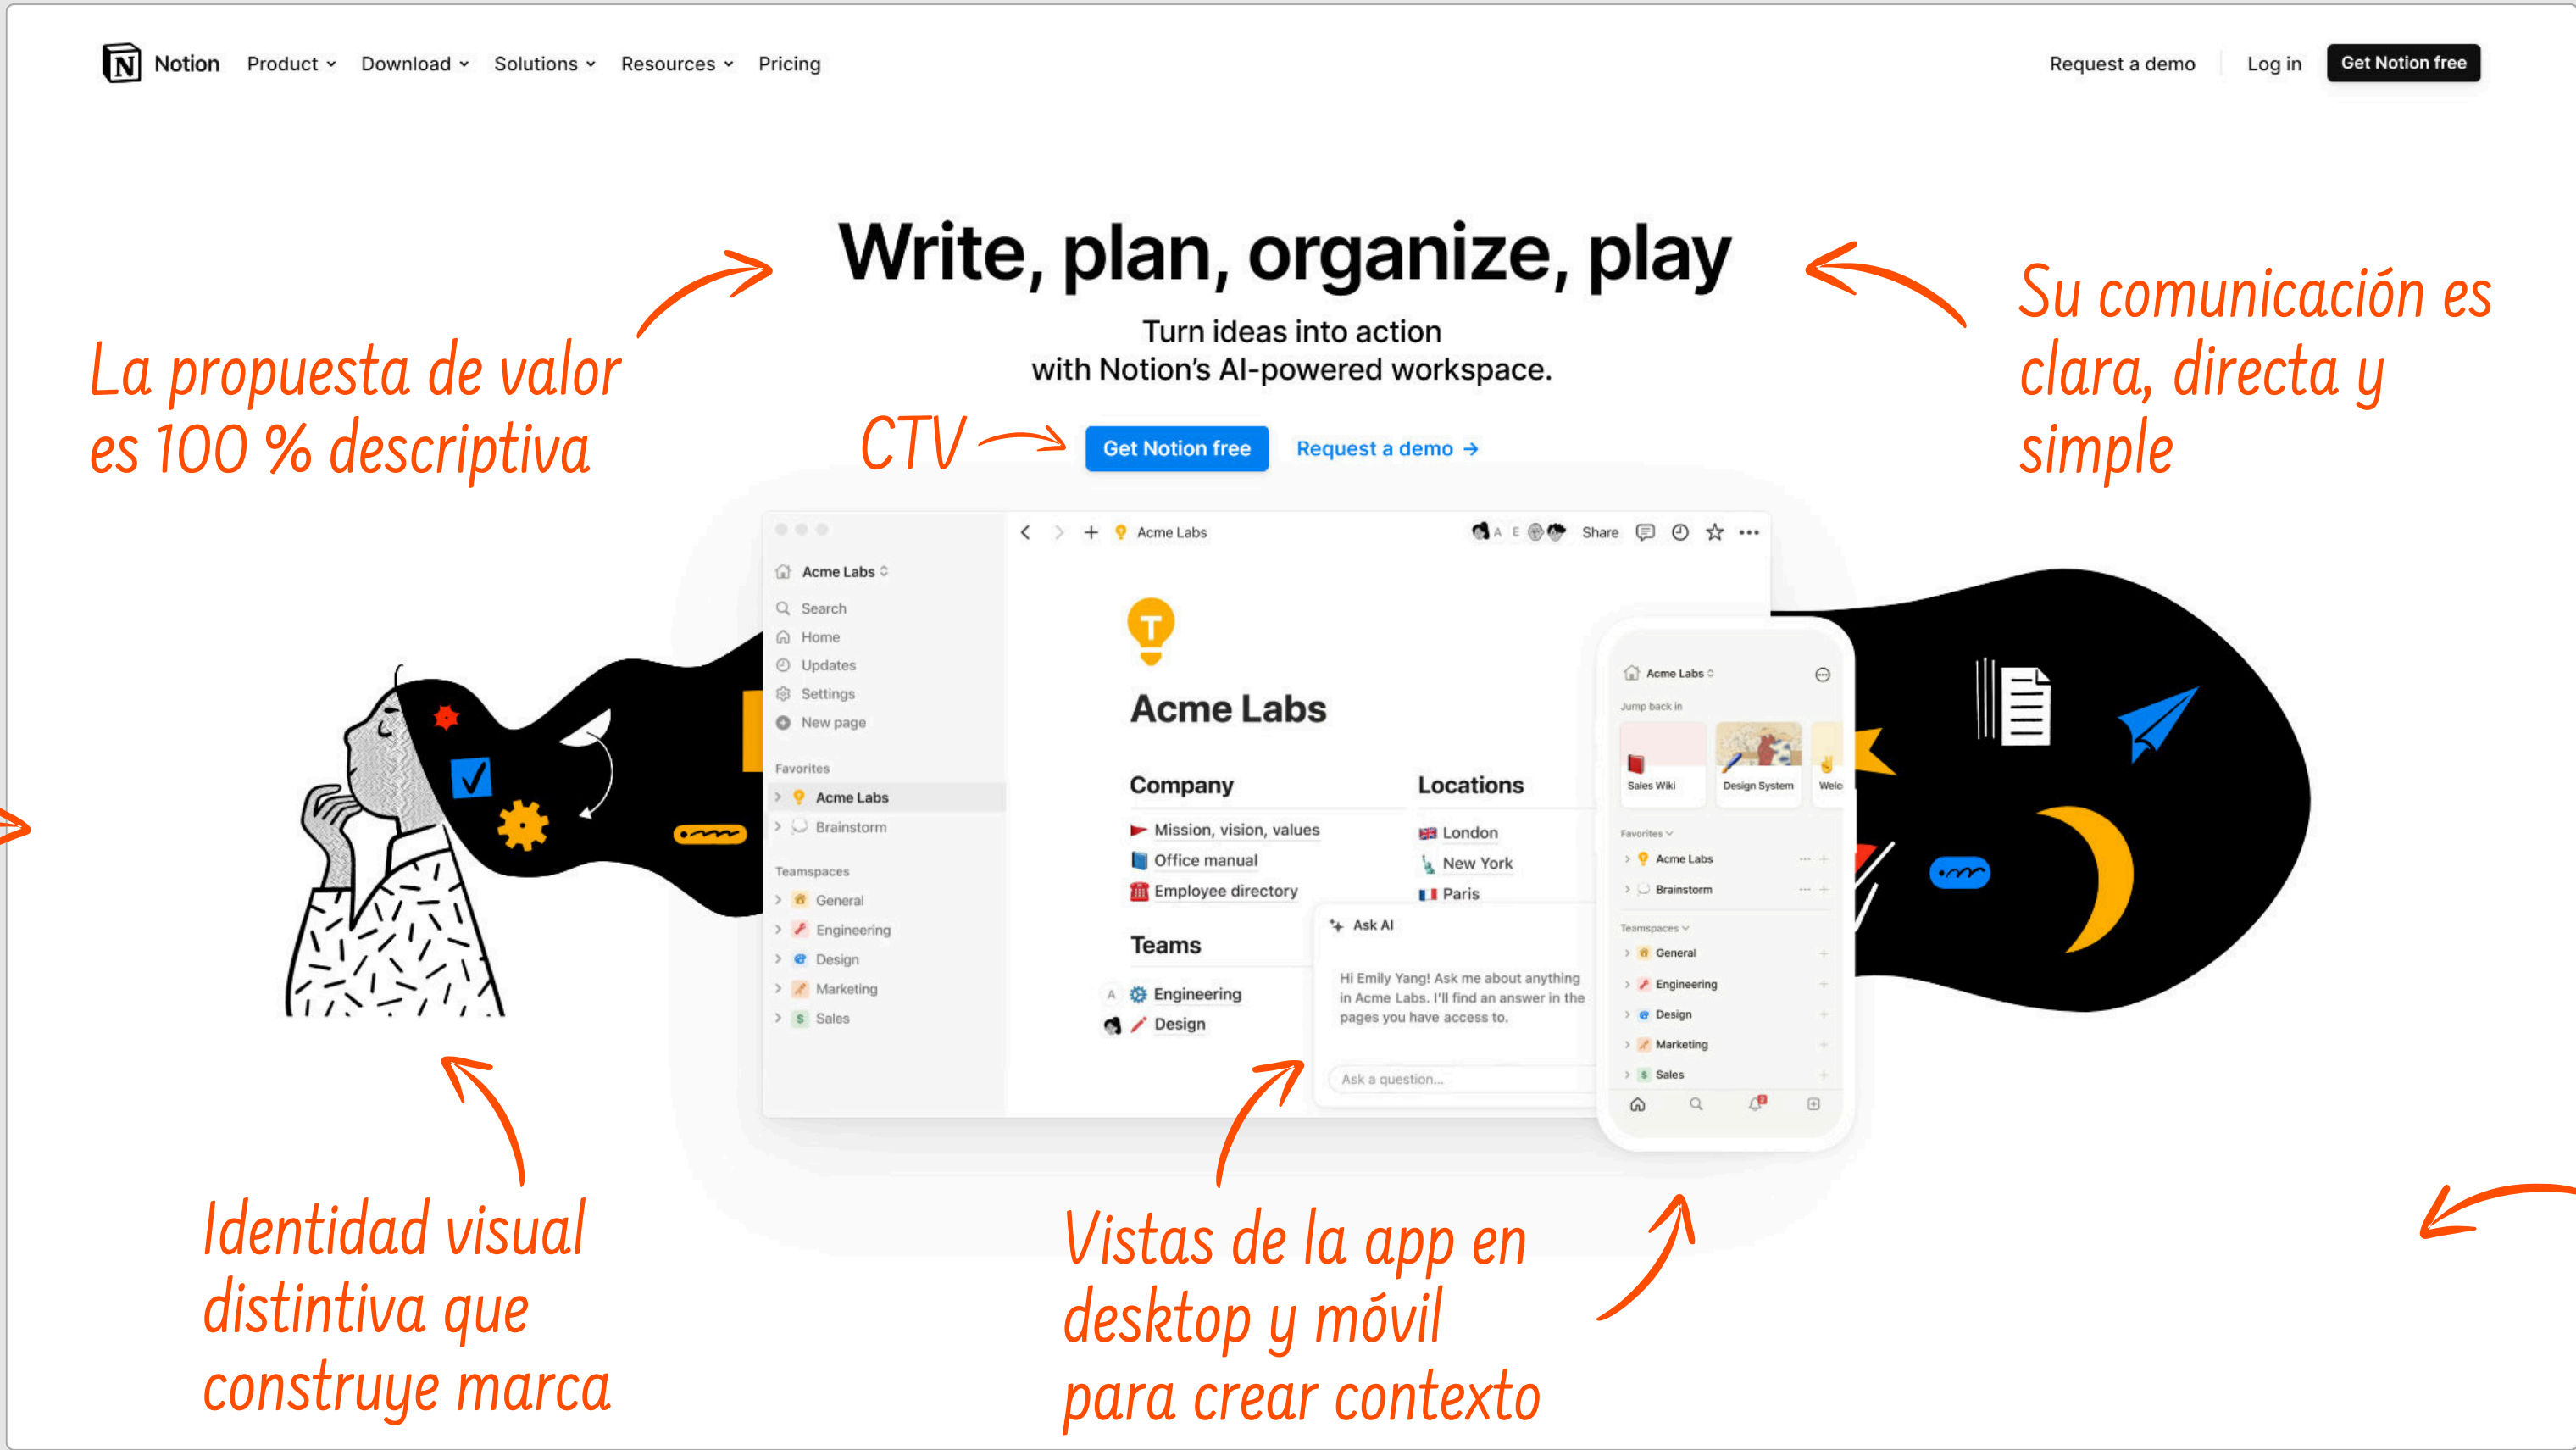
Notion Product Download Solutions Resources Pricing

Request a demo Log in Get Notion free

Write, plan, organize, play

Turn ideas into action with Notion's AI-powered workspace.

La propuesta de valor es 100 % descriptiva

Su comunicación es clara, directa y simple

CTV

Get Notion free Request a demo →

Acme Labs Share

Acme Labs
Search
Home
Updates
Settings
New page

Favorites
Acme Labs
Brainstorm

Teamspaces
General
Engineering
Design
Marketing
Sales

Acme Labs

Company
Mission, vision, values
Office manual
Employee directory

Locations
London
New York
Paris

Teams
Engineering
Design

Ask AI

Hi Emily Yang! Ask me about anything in Acme Labs. I'll find an answer in the pages you have access to.

Ask a question...

Acme Labs
Jump back in
Sales Wiki
Design System
Welc
Favorites
Acme Labs
Brainstorm
Teamspaces
General
Engineering
Design
Marketing
Sales

Identidad visual distintiva que construye marca

Vistas de la app en desktop y móvil para crear contexto